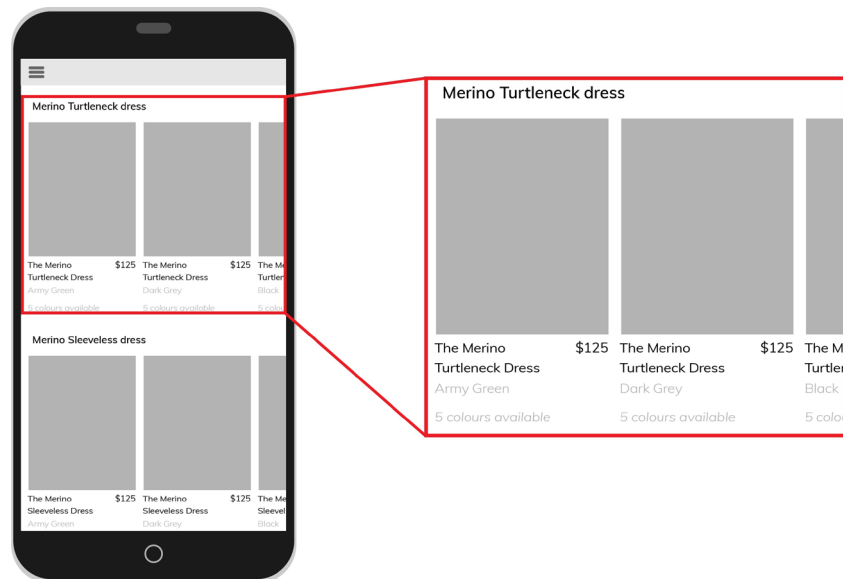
Merino Turtleneck dress

The Merino Turtleneck Dress $125
Army Green
5 colours available

The Merino Turtleneck Dress $125
Dark Grey
5 colours available

The Me Turtlen
Black
5 colo

Merino Sleeveless dress

The Merino Sleeveless Dress $125
Army Green

The Merino Sleeveless Dress $125
Dark Grey

The Me Sleevel
Black

Merino Turtleneck dress

The Merino Turtleneck Dress $125
Army Green
5 colours available

The Merino Turtleneck Dress $125
Dark Grey
5 colours available

The M Turtle
Black
5 colo